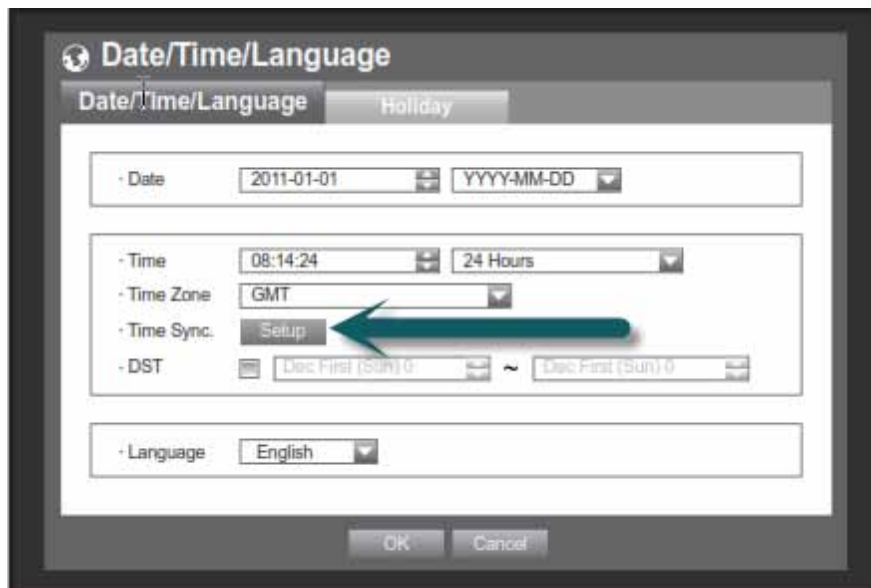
Date/Time/Language

Date/Time/Language
Holiday

· Date 2011-01-01 YYYY-MM-DD

· Time 08:14:24 24 Hours
· Time Zone GMT
· Time Sync. Setup
· DST Dec First (Sun) 0 ~ Dec First (Sun) 0

· Language English

OK Cancel